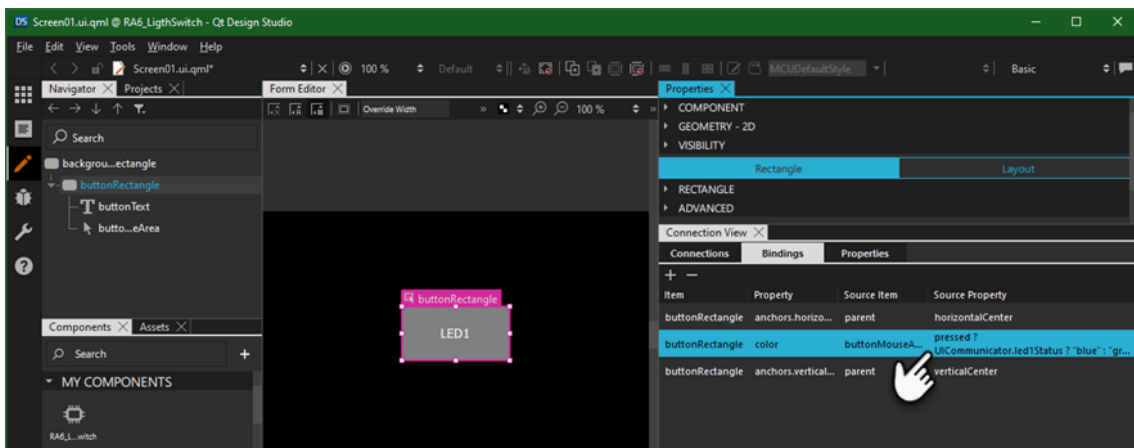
DS Screen01.ui.qml @ RA6_LigthSwitch - Qt Design Studio

File Edit View Tools Window Help

Screen01.ui.qml* 100 % Default MCUDefaultStyle Basic

Navigator Projects

Search

backgrou...ectangle

buttonRectangle

T buttonText

butto...eArea

Components Assets

Search +

MY COMPONENTS

RA6_L...witch

Form Editor

Override Width 100 %

buttonRectangle

LED1

Properties

COMPONENT

GEOMETRY - 2D

VISIBILITY

Rectangle Layout

RECTANGLE

ADVANCED

Connection View

Connections Bindings Properties

+ −

| Item | Property | Source Item | Source Property |
|---|---|---|---|
| buttonRectangle | anchors.horizo... | parent | horizontalCenter |
| buttonRectangle | color | buttonMouseA... | pressed ? UICommunicator.led1Status ? "blue" : "gr... |
| buttonRectangle | anchors.vertical... | parent | verticalCenter |